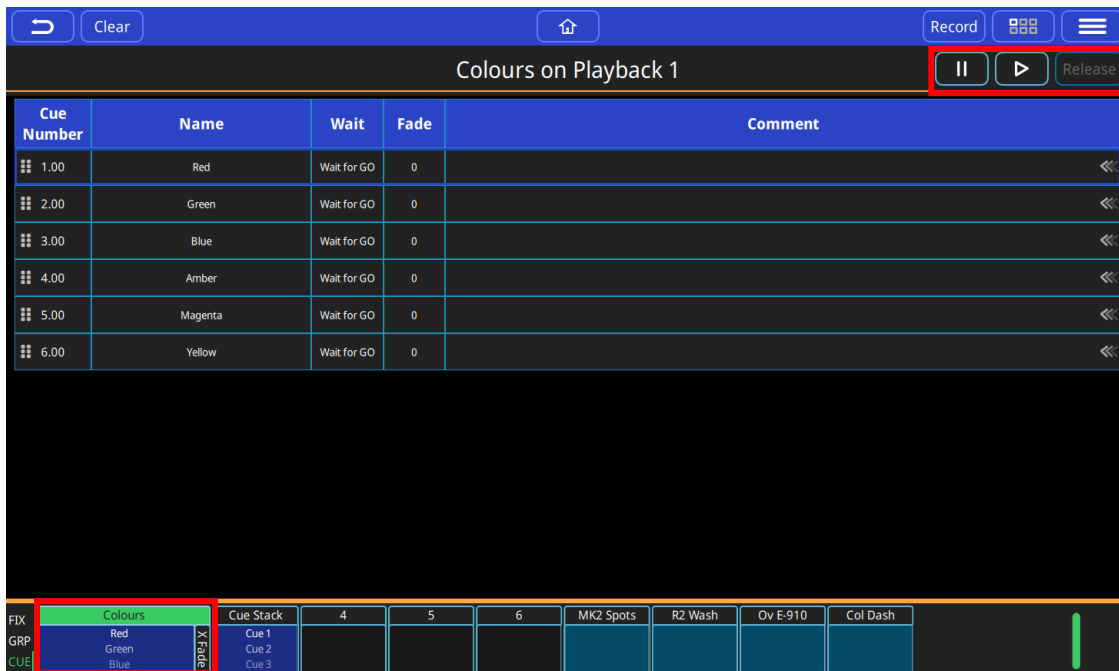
Clear Record

Colours on Playback 1

Release

| Cue Number | Name | Wait | Fade | Comment |
|---|---|---|---|---|
| 1.00 | Red | Wait for GO | 0 | |
| 2.00 | Green | Wait for GO | 0 | |
| 3.00 | Blue | Wait for GO | 0 | |
| 4.00 | Amber | Wait for GO | 0 | |
| 5.00 | Magenta | Wait for GO | 0 | |
| 6.00 | Yellow | Wait for GO | 0 | |

FIX
GRP
CUE

Colours
Red
Green
Blue
X Fade

Cue Stack
Cue 1
Cue 2
Cue 3

4 5 6 MK2 Spots R2 Wash Ov E-910 Col Dash